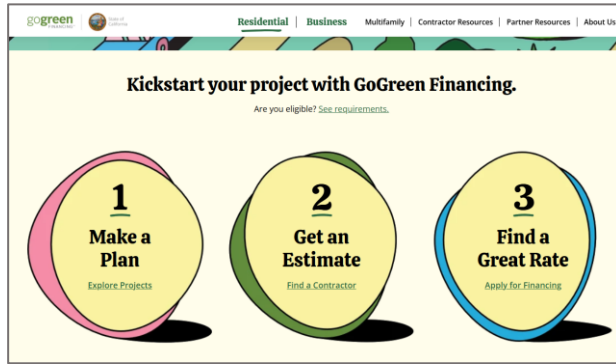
gogreen FINANCING

State of California

Residential | Business | Multifamily | Contractor Resources | Partner Resources | About Us

Kickstart your project with GoGreen Financing.

Are you eligible? See requirements.

1
Make a Plan
Explore Projects

2
Get an Estimate
Find a Contractor

3
Find a Great Rate
Apply for Financing